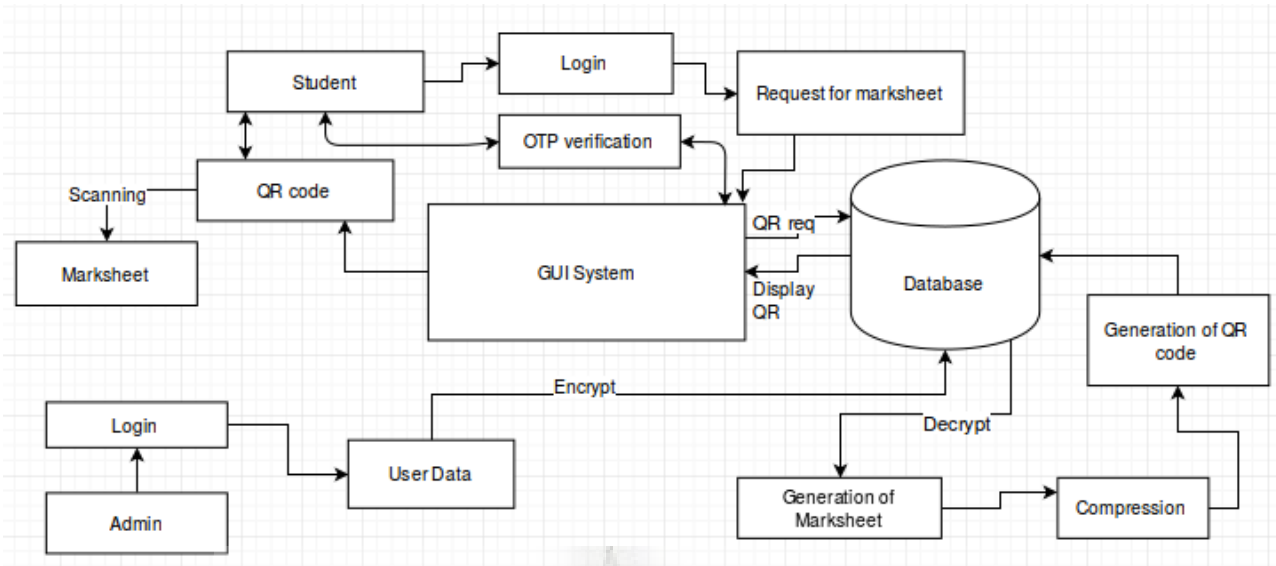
Student

Login

Request for marksheet

OTP verification

Scanning

QR code

Marksheet

GUI System

QR req

Display QR

Database

Generation of QR code

Encrypt

Login

Decrypt

User Data

Admin

Generation of Marksheet

Compression